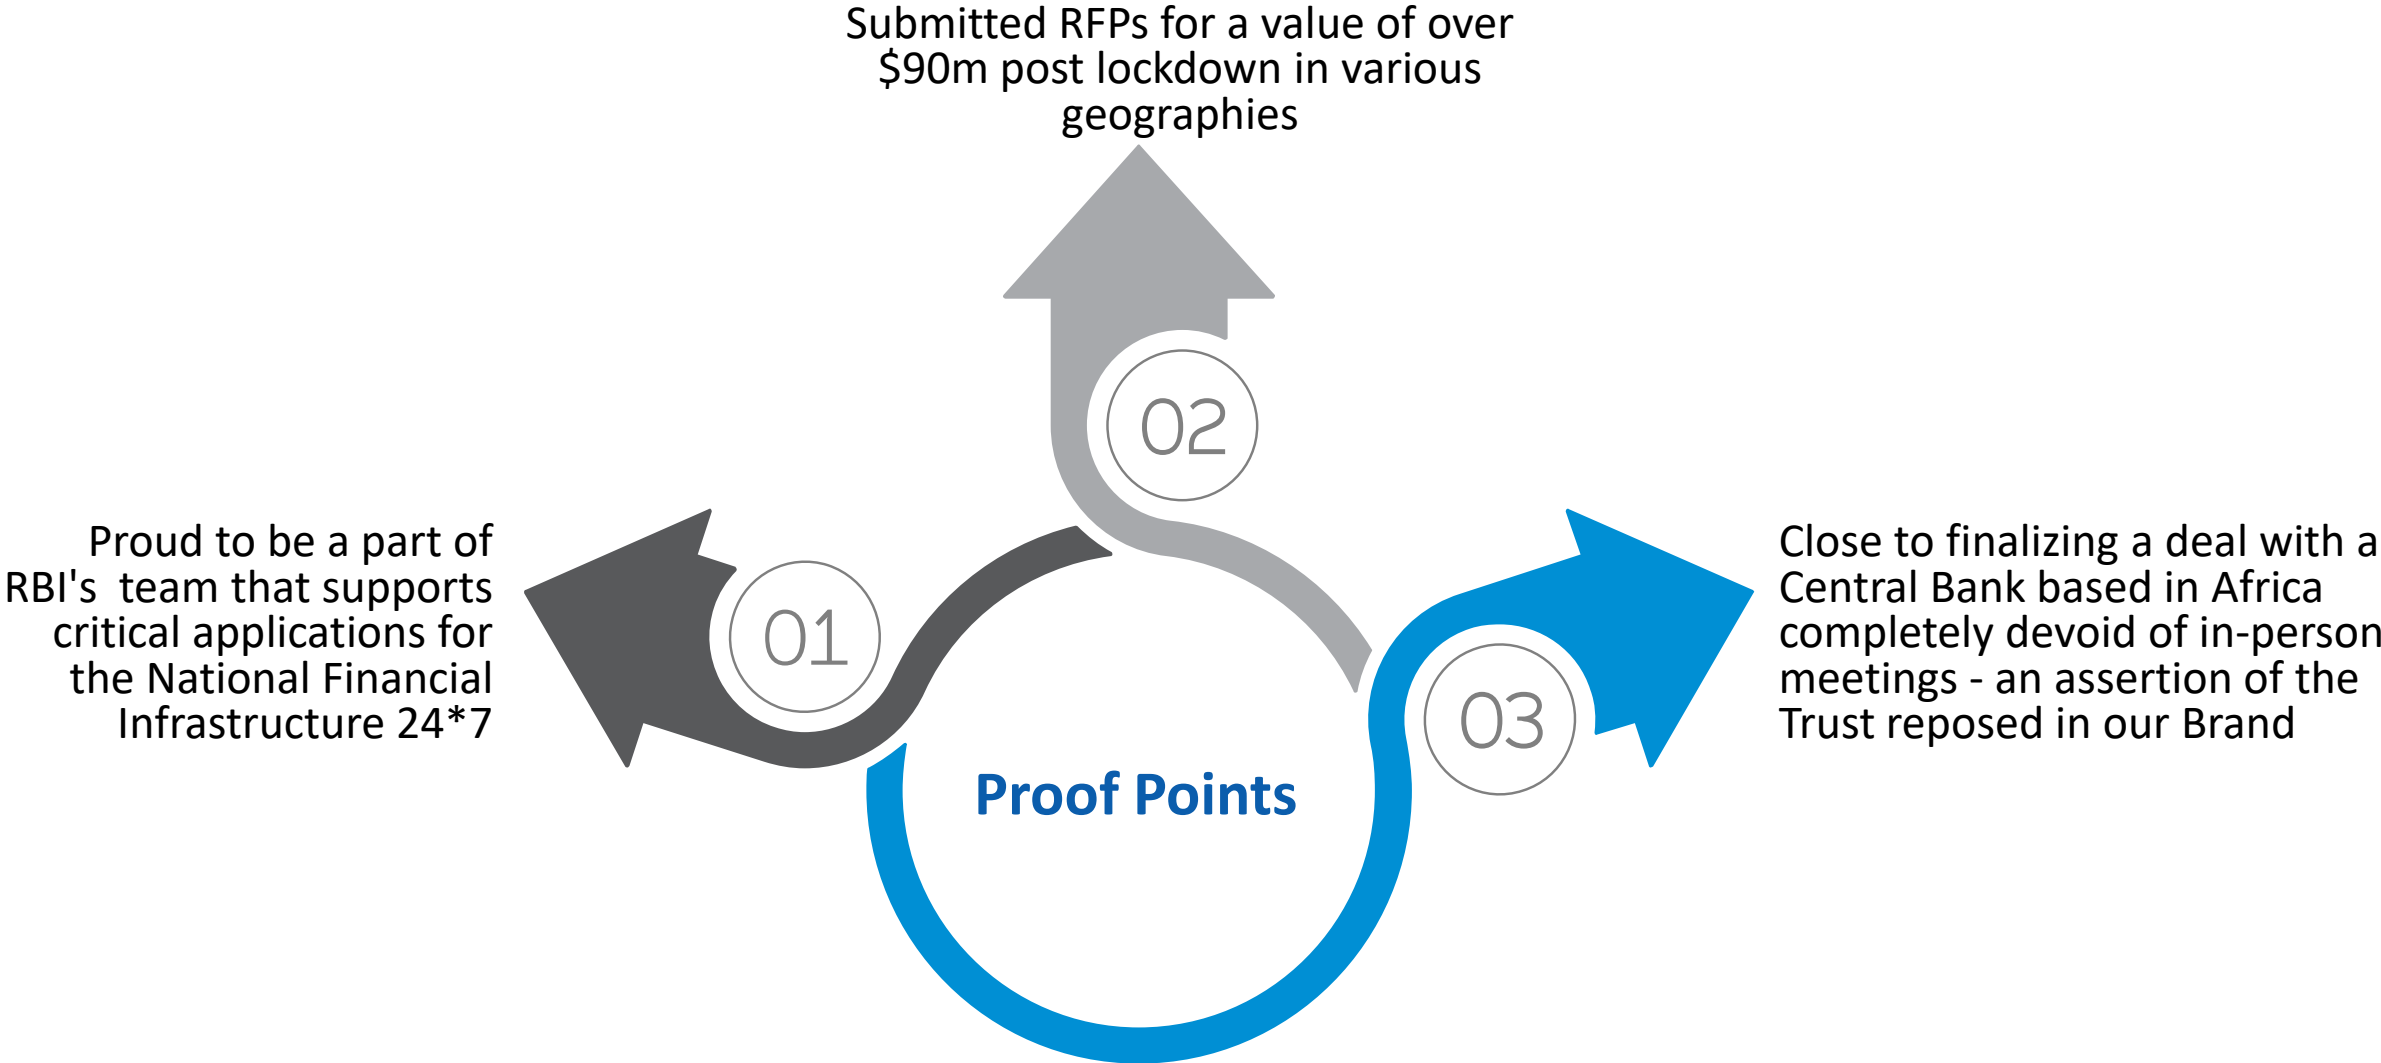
Submitted RFPs for a value of over \$90m post lockdown in various geographies

02

Proud to be a part of RBI's team that supports critical applications for the National Financial Infrastructure 24*7

01

Proof Points

03

Close to finalizing a deal with a Central Bank based in Africa completely devoid of in-person meetings - an assertion of the Trust reposed in our Brand